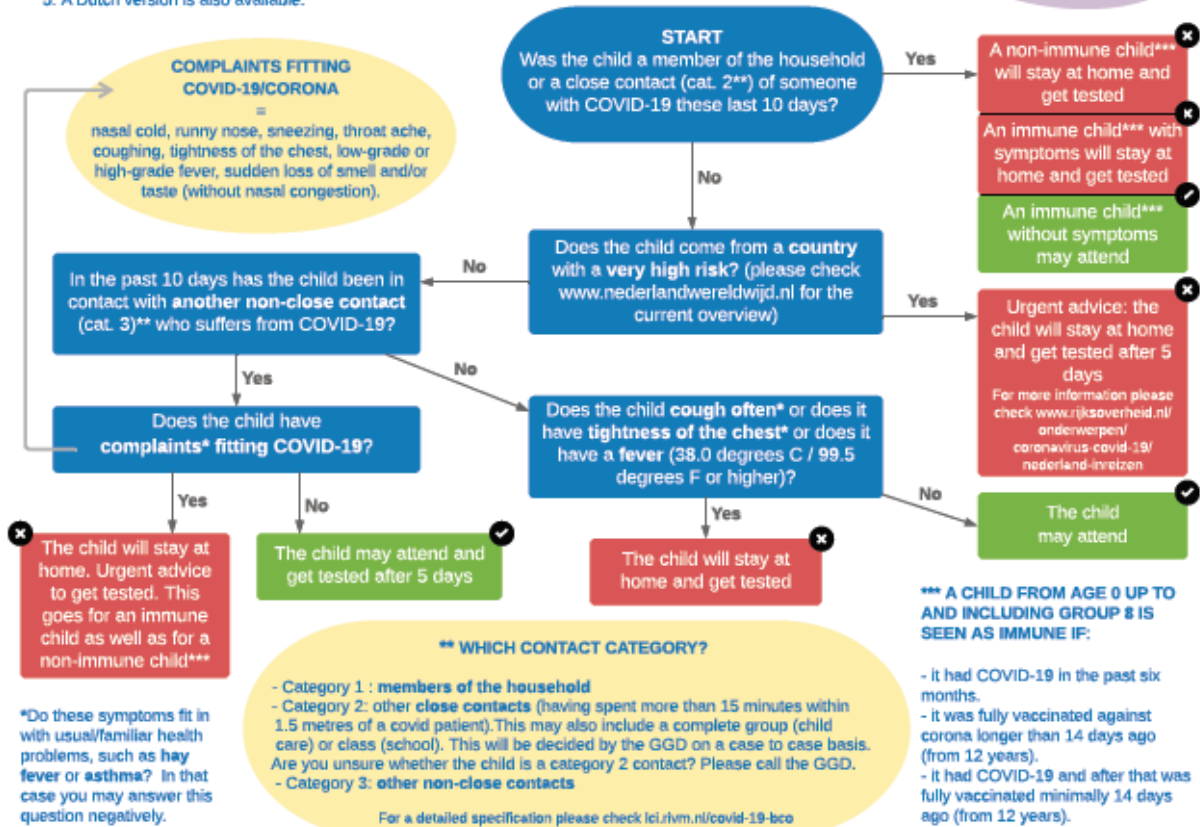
5. A Dutch version is also available.

START
Was the child a member of the household or a close contact (cat. 2**) of someone with COVID-19 these last 10 days?

Yes

A non-immune child*** will stay at home and get tested

An immune child*** with symptoms will stay at home and get tested

An immune child*** without symptoms may attend

COMPLAINTS FITTING COVID-19/CORONA
=
nasal cold, runny nose, sneezing, throat ache, coughing, tightness of the chest, low-grade or high-grade fever, sudden loss of smell and/or taste (without nasal congestion).

No

Does the child come from a country with a very high risk? (please check www.nederlandwereldwijd.nl for the current overview)

No

In the past 10 days has the child been in contact with another non-close contact (cat. 3)** who suffers from COVID-19?

Yes

Urgent advice: the child will stay at home and get tested after 5 days
For more information please check www.rijksoverheid.nl/onderwerpen/coronavirus-covid-19/nederland-inreizen

Yes

No

Does the child have complaints* fitting COVID-19?

Does the child cough often* or does it have tightness of the chest* or does it have a fever (38.0 degrees C / 99.5 degrees F or higher)?

No

Yes

No

Yes

The child may attend

The child will stay at home. Urgent advice to get tested. This goes for an immune child as well as for a non-immune child***

The child may attend and get tested after 5 days

The child will stay at home and get tested

*** A CHILD FROM AGE 0 UP TO AND INCLUDING GROUP 8 IS SEEN AS IMMUNE IF:

- it had COVID-19 in the past six months.
- it was fully vaccinated against corona longer than 14 days ago (from 12 years).
- it had COVID-19 and after that was fully vaccinated minimally 14 days ago (from 12 years).

** WHICH CONTACT CATEGORY?

- Category 1 : members of the household
- Category 2: other close contacts (having spent more than 15 minutes within 1.5 metres of a covid patient).This may also include a complete group (child care) or class (school). This will be decided by the GGD on a case to case basis. Are you unsure whether the child is a category 2 contact? Please call the GGD.
- Category 3: other non-close contacts

For a detailed specification please check lci.rivm.nl/covid-19-bco

*Do these symptoms fit in with usual/familiar health problems, such as hay fever or asthma? In that case you may answer this question negatively.